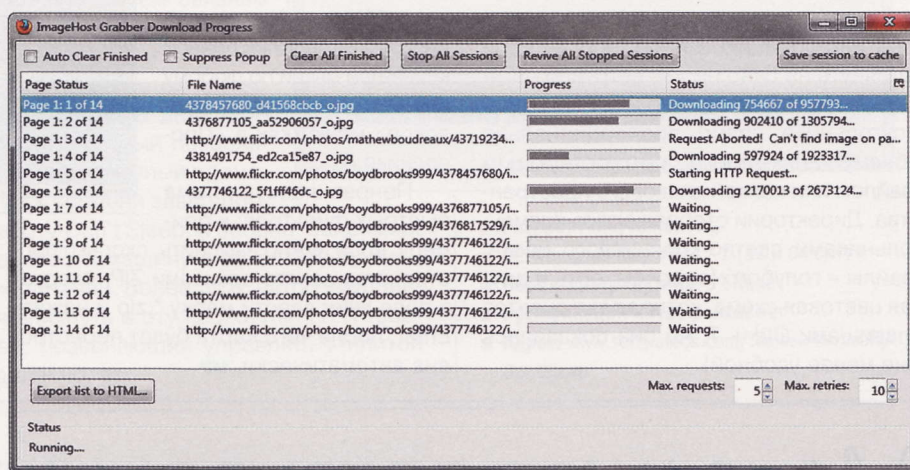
ImageHost Grabber Download Progress

Auto Clear Finished Suppress Popup Clear All Finished Stop All Sessions Revive All Stopped Sessions Save session to cache

| Page Status | File Name | Progress | Status |
|---|---|---|---|
| Page 1: 1 of 14 | 4378457680_d41568cbcb_o.jpg | | Downloading 754667 of 957793... |
| Page 1: 2 of 14 | 4376877105_aa52906057_o.jpg | | Downloading 902410 of 1305794... |
| Page 1: 3 of 14 | http://www.flickr.com/photos/mathewboudreaux/43719234... | | Request Aborted! Can't find image on pa... |
| Page 1: 4 of 14 | 4381491754_ed2ca15e87_o.jpg | | Downloading 597924 of 1923317... |
| Page 1: 5 of 14 | http://www.flickr.com/photos/boydbrooks999/4378457680/i... | | Starting HTTP Request... |
| Page 1: 6 of 14 | 4377746122_5f1fff46dc_o.jpg | | Downloading 2170013 of 2673124... |
| Page 1: 7 of 14 | http://www.flickr.com/photos/boydbrooks999/4376877105/i... | | Waiting... |
| Page 1: 8 of 14 | http://www.flickr.com/photos/boydbrooks999/4376817529/i... | | Waiting... |
| Page 1: 9 of 14 | http://www.flickr.com/photos/boydbrooks999/4377746122/i... | | Waiting... |
| Page 1: 10 of 14 | http://www.flickr.com/photos/boydbrooks999/4377746122/i... | | Waiting... |
| Page 1: 11 of 14 | http://www.flickr.com/photos/boydbrooks999/4377746122/i... | | Waiting... |
| Page 1: 12 of 14 | http://www.flickr.com/photos/boydbrooks999/4377746122/i... | | Waiting... |
| Page 1: 13 of 14 | http://www.flickr.com/photos/boydbrooks999/4377746122/i... | | Waiting... |
| Page 1: 14 of 14 | http://www.flickr.com/photos/boydbrooks999/4377746122/i... | | Waiting... |

Export list to HTML... Max. requests: 5 Max. retries: 10

Status
Running....